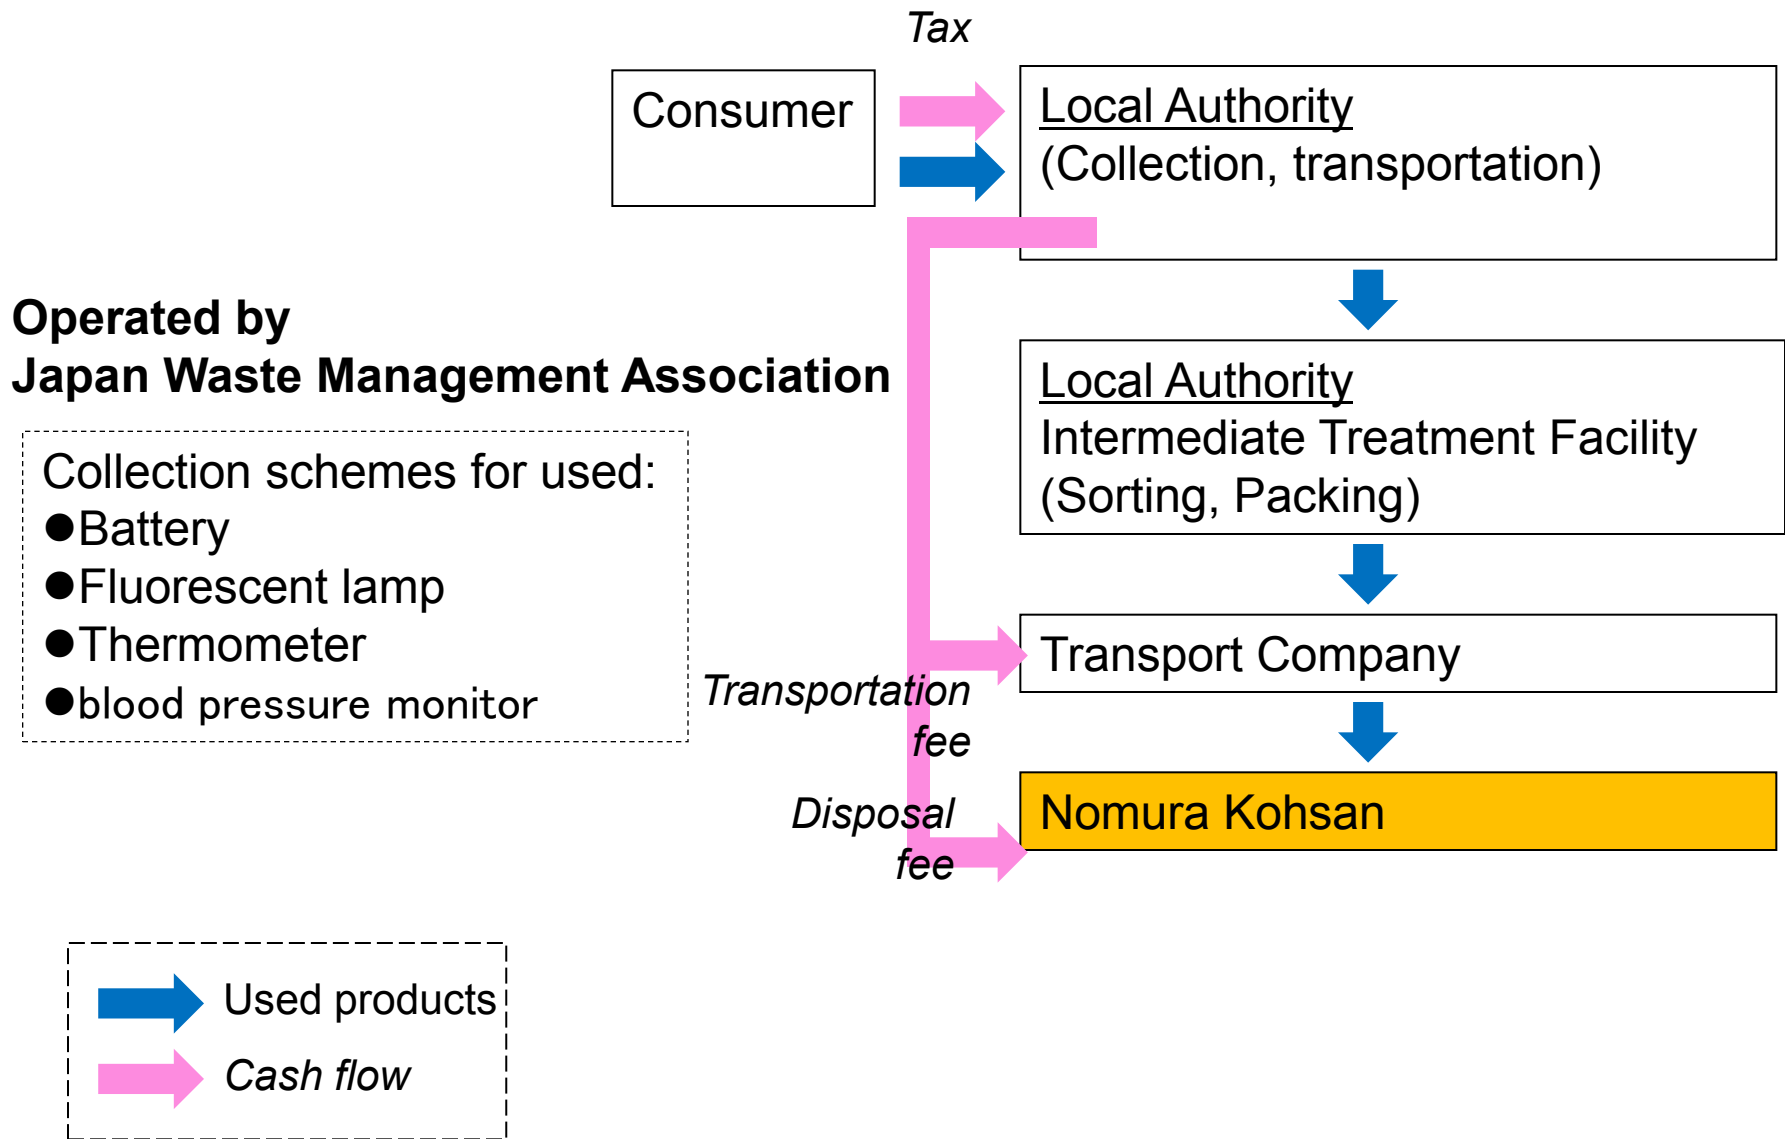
Tax

Consumer

Local Authority
(Collection, transportation)

Operated by
Japan Waste Management Association

Collection schemes for used:
●Battery
●Fluorescent lamp
●Thermometer
●blood pressure monitor

Local Authority
Intermediate Treatment Facility
(Sorting, Packing)

Transport Company

Transportation fee

Disposal fee

Nomura Kohsan

Used products
Cash flow